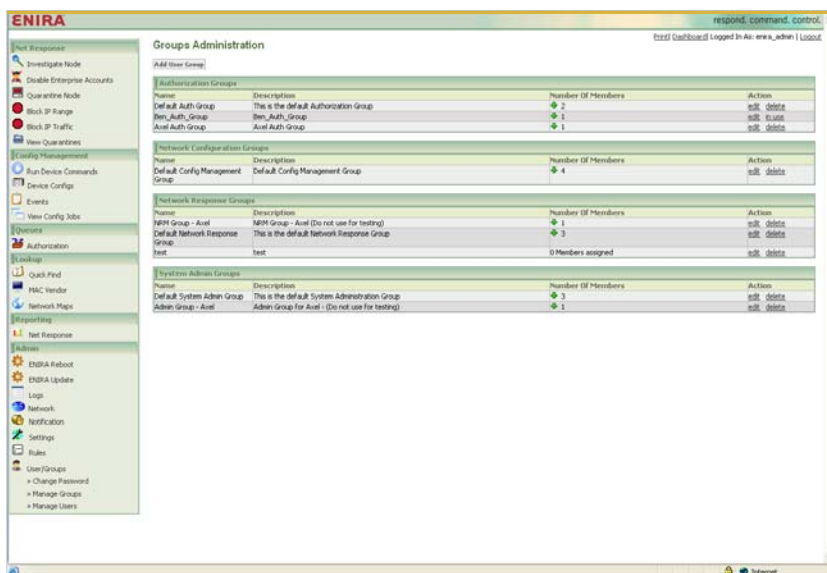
ENIRA

respond. command. control.

Print | Dashboard | Logged In As: enira_admin | Logout

Net Response
Investigate Node
Disable Enterprise Accounts
Quarantine Node
Block IP Range
Block IP Traffic
View Quarantines
Config Management
Run Device Commands
Device Configs
Events
View Config Jobs
Queues
Authorization
Lookup
Quick Find
MAC Vendor
Network Maps
Reporting
Net Response
Admin
ENIRA Reboot
ENIRA Update
Logs
Network
Notification
Settings
Rules
User/Groups
» Change Password
» Manage Groups
» Manage Users

Groups Administration

Add User Group

Authorization Groups

| Name | Description | Number Of Members | Action |
|---|---|---|---|
| Default Auth Group | This is the default Authorization Group | 2 | edit delete |
| Ben_Auth_Group | Ben_Auth_Group | 1 | edit in use |
| Axel Auth Group | Axel Auth Group | 1 | edit delete |

Network Configuration Groups

| Name | Description | Number Of Members | Action |
|---|---|---|---|
| Default Config Management Group | Default Config Management Group | 4 | edit delete |

Network Response Groups

| Name | Description | Number Of Members | Action |
|---|---|---|---|
| NRM Group - Axel | NRM Group - Axel (Do not use for testing) | 1 | edit delete |
| Default Network Response Group | This is the default Network Response Group | 3 | edit delete |
| test | test | 0 Members assigned | edit delete |

System Admin Groups

| Name | Description | Number Of Members | Action |
|---|---|---|---|
| Default System Admin Group | This is the default System Administration Group | 3 | edit delete |
| Admin Group - Axel | Admin Group for Axel - (Do not use for testing) | 1 | edit delete |

Internet